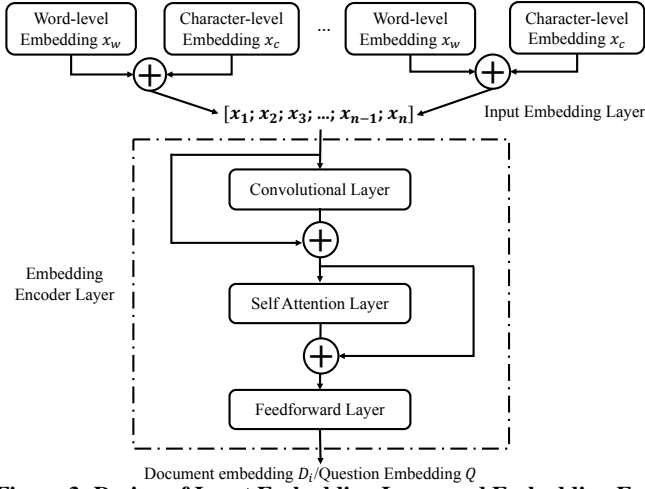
Word-level Embedding $x_w$

Character-level Embedding $x_c$

...

Word-level Embedding $x_w$

Character-level Embedding $x_c$

$[x_1; x_2; x_3; \ldots; x_{n-1}; x_n]$

Input Embedding Layer

Convolutional Layer

Embedding Encoder Layer

Self Attention Layer

Feedforward Layer

Document embedding $D_i$/Question Embedding $Q$

Figure 3: Design of Input Embedding Layer and Embedding En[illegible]